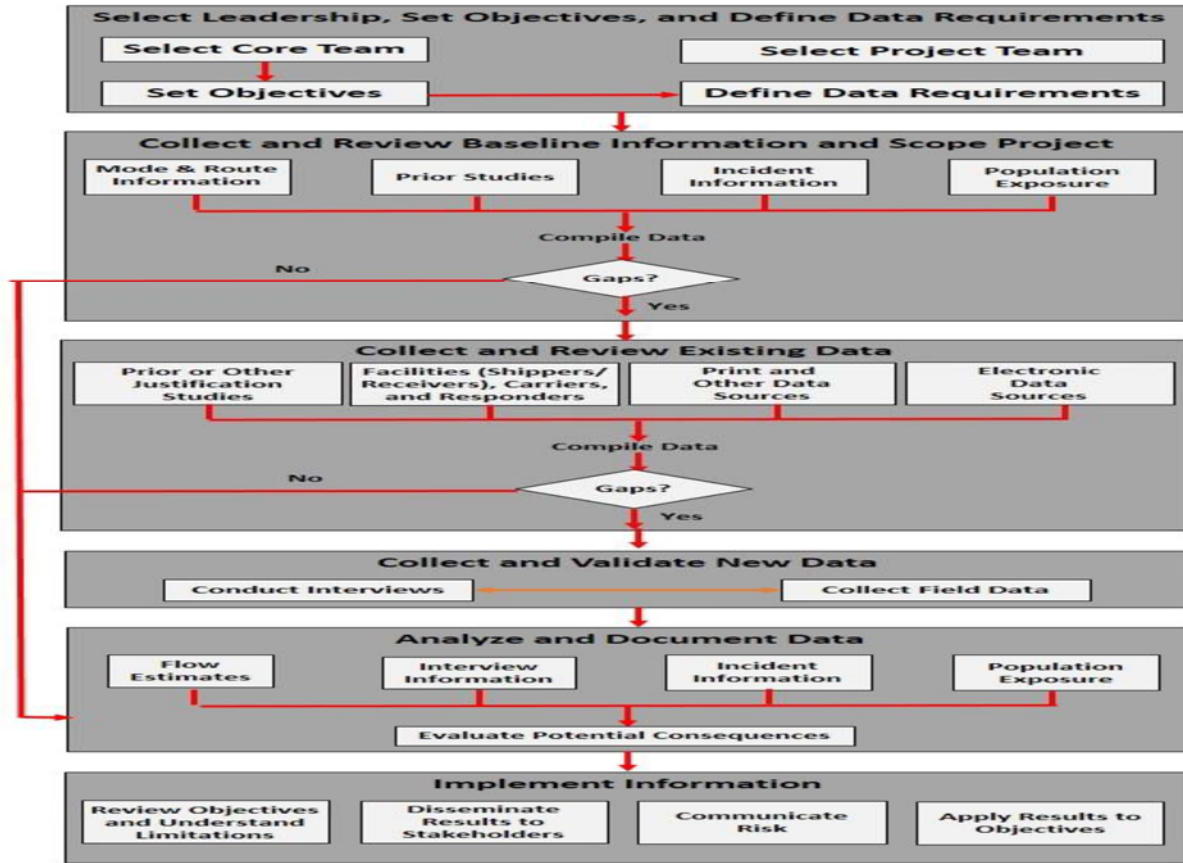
Select Leadership, Set Objectives, and Define Data Requirements

Select Core Team

Select Project Team

Set Objectives

Define Data Requirements

Collect and Review Baseline Information and Scope Project

Mode & Route Information

Prior Studies

Incident Information

Population Exposure

Compile Data

No

Gaps?

Yes

Collect and Review Existing Data

Prior or Other Justification Studies

Facilities (Shippers/ Receivers), Carriers, and Responders

Print and Other Data Sources

Electronic Data Sources

Compile Data

No

Gaps?

Yes

Collect and Validate New Data

Conduct Interviews

Collect Field Data

Analyze and Document Data

Flow Estimates

Interview Information

Incident Information

Population Exposure

Evaluate Potential Consequences

Implement Information

Review Objectives and Understand Limitations

Disseminate Results to Stakeholders

Communicate Risk

Apply Results to Objectives